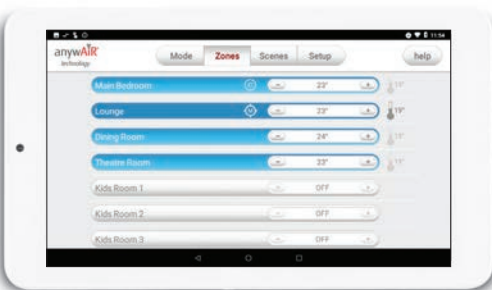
anywAIR technology

Mode Zones Scenes Setup help

Main Bedroom - 23° + 17°

Lounge - 23° + 19°

Dining Room - 24° + 17°

Theatre Room - 23° + 17°

Kids Room 1 - OFF +

Kids Room 2 - OFF +

Kids Room 3 - OFF +